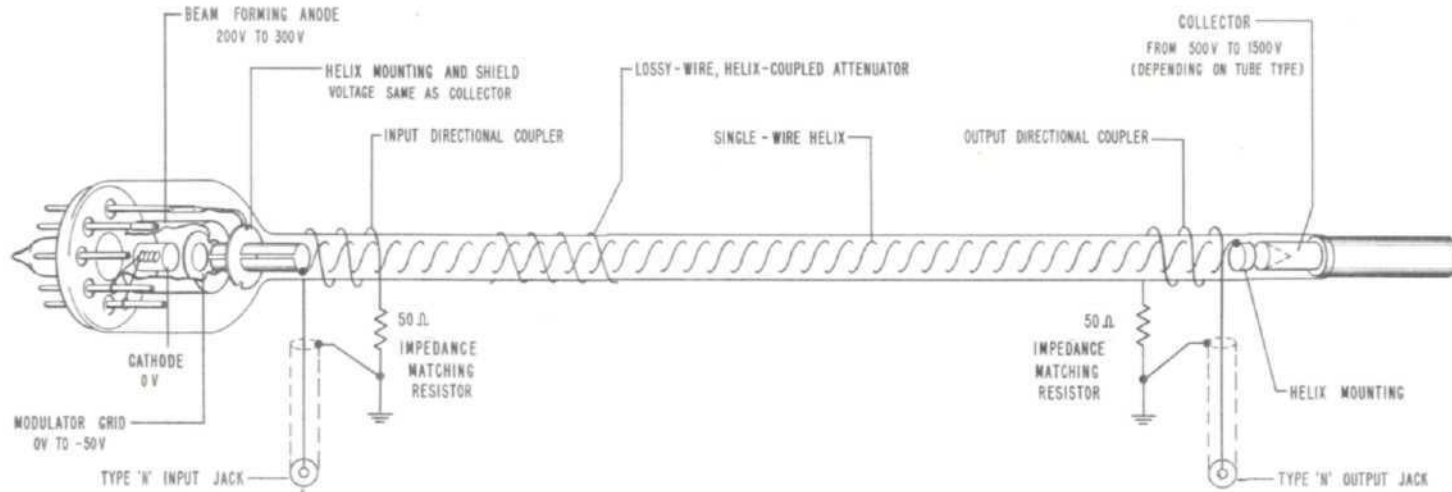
BEAM FORMING ANODE
200V TO 300V

HELIX MOUNTING AND SHIELD
VOLTAGE SAME AS COLLECTOR

LOSSY-WIRE, HELIX-COUPLED ATTENUATOR

COLLECTOR
FROM 500V TO 1500V
(DEPENDING ON TUBE TYPE)

INPUT DIRECTIONAL COUPLER

SINGLE-WIRE HELIX

OUTPUT DIRECTIONAL COUPLER

50 Ω
IMPEDANCE
MATCHING
RESISTOR

50 Ω
IMPEDANCE
MATCHING
RESISTOR

CATHODE
0V

MODULATOR GRID
0V TO -50V

HELIX MOUNTING

TYPE 'N' INPUT JACK

TYPE 'N' OUTPUT JACK